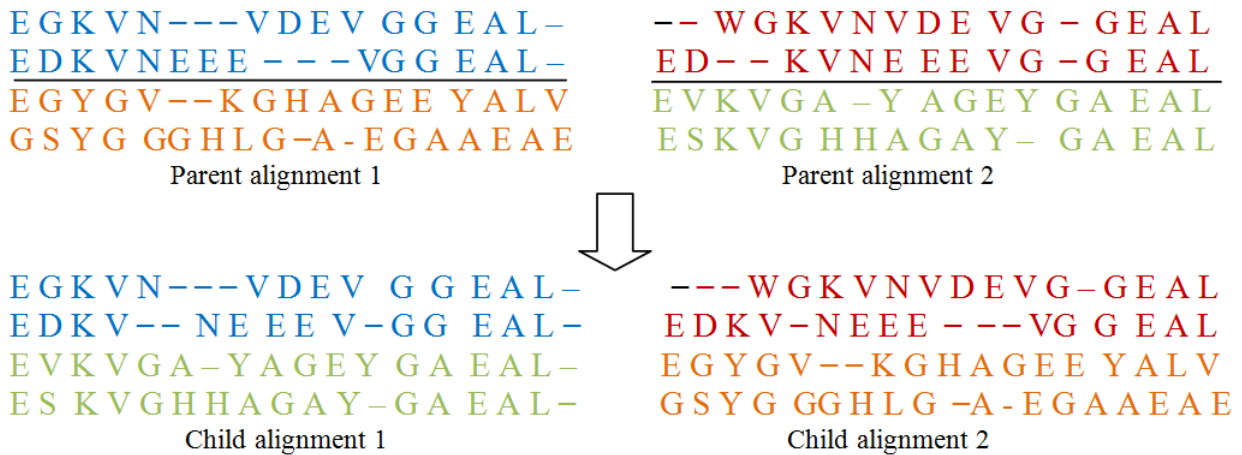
EGKVN---VDEV GG EAL–
EDKVNEEE ---VGG EAL–
EGYGV--KGHAGEE YALV
GSYG GGHLG–A-EGAAEAE
Parent alignment 1

-- WGKVNVDE VG – GEAL
ED-- KVNE EE VG –G EAL
EVKVGA –Y AGEY GA EAL
ESKVG HHAGAY– GA EAL
Parent alignment 2

EGKVN---VDEV G G EAL–
EDKV-- NE EE V–GG EAL–
EVKVGA–YAGEY GA EAL–
ES KVGHHAGAY–GA EAL–
Child alignment 1

---WGKVNVDEVG–GEAL
EDKV–NEEE ---VG G EAL
EGYGV--KGHAGEE YALV
GSYG GGHLG –A-EGAAEAE
Child alignment 2